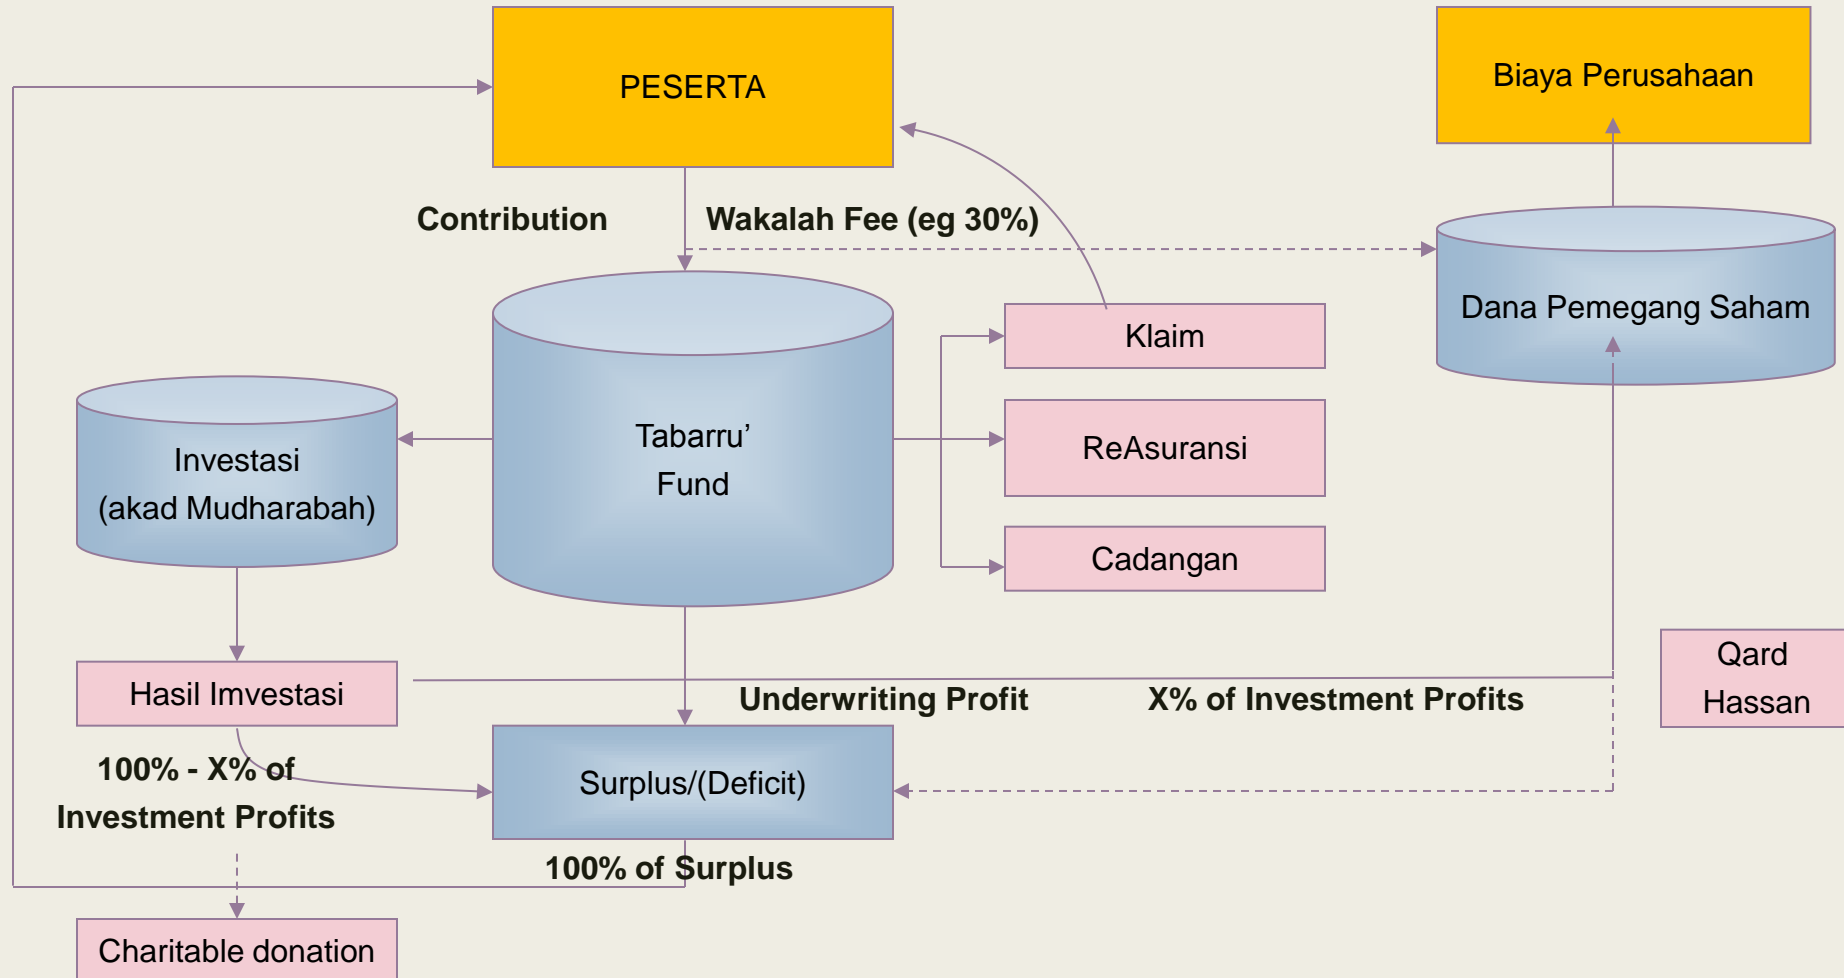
PESERTA

Biaya Perusahaan

Contribution

Wakalah Fee (eg 30%)

Dana Pemegang Saham

Klaim

Investasi
(akad Mudharabah)

Tabarru'
Fund

ReAsuransi

Cadangan

Qard
Hassan

Hasil Imvestasi

Underwriting Profit

X% of Investment Profits

100% - X% of
Investment Profits

Surplus/(Deficit)

100% of Surplus

Charitable donation